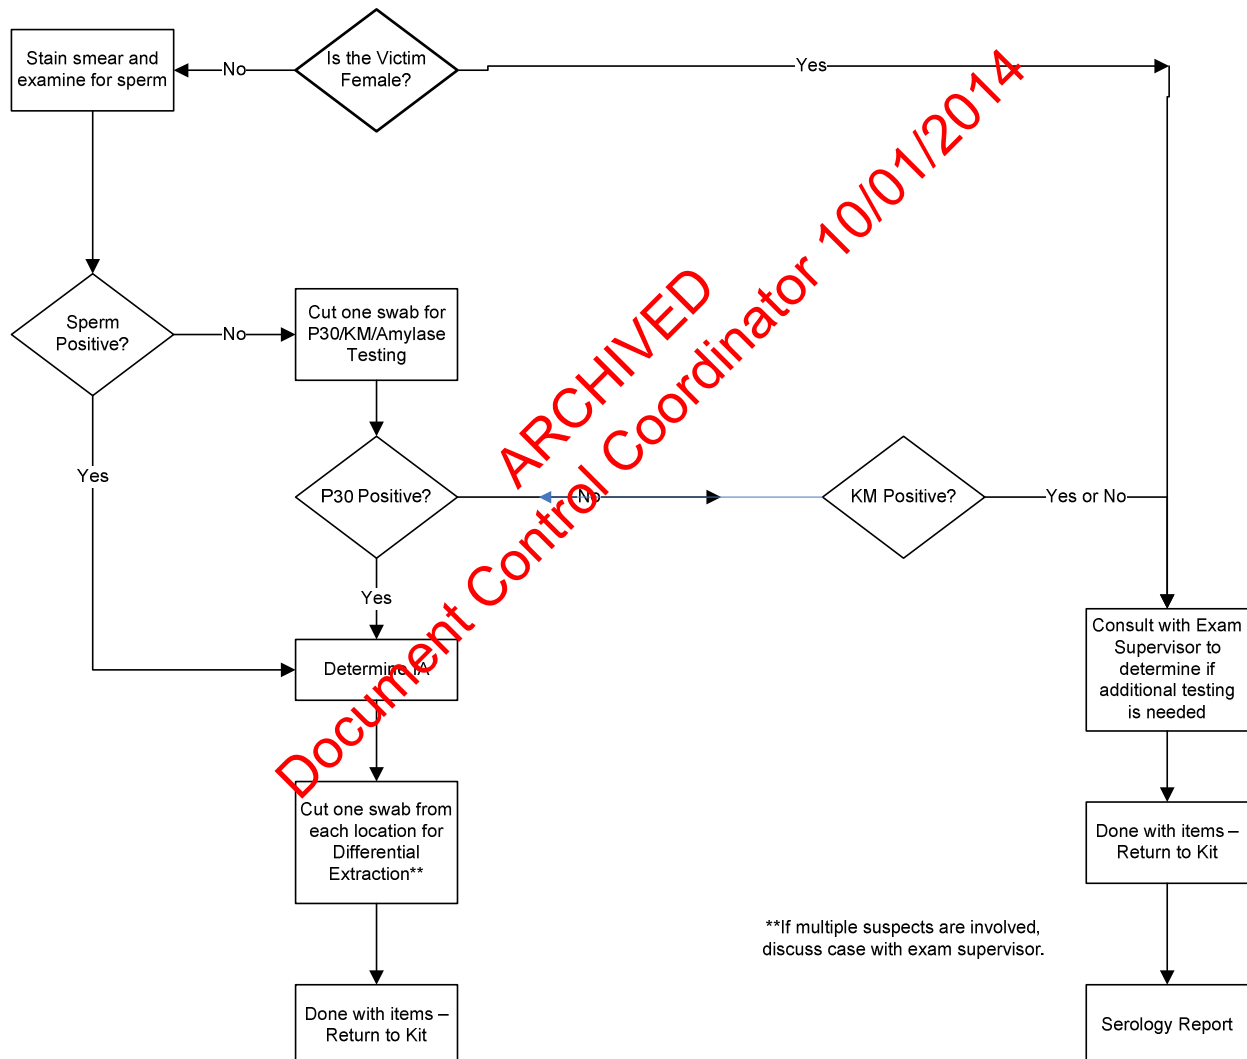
Stain smear and examine for sperm

No

Is the Victim Female?

Yes

Sperm Positive?

No

Cut one swab for P30/KM/Amylase Testing

Yes

P30 Positive?

No

KM Positive?

Yes or No

Yes

Determine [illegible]

Consult with Exam Supervisor to determine if additional testing is needed

Cut one swab from each location for Differential Extraction**

Done with items – Return to Kit

**If multiple suspects are involved, discuss case with exam supervisor.

Done with items – Return to Kit

Serology Report

ARCHIVED
Document Control Coordinator 10/01/2014